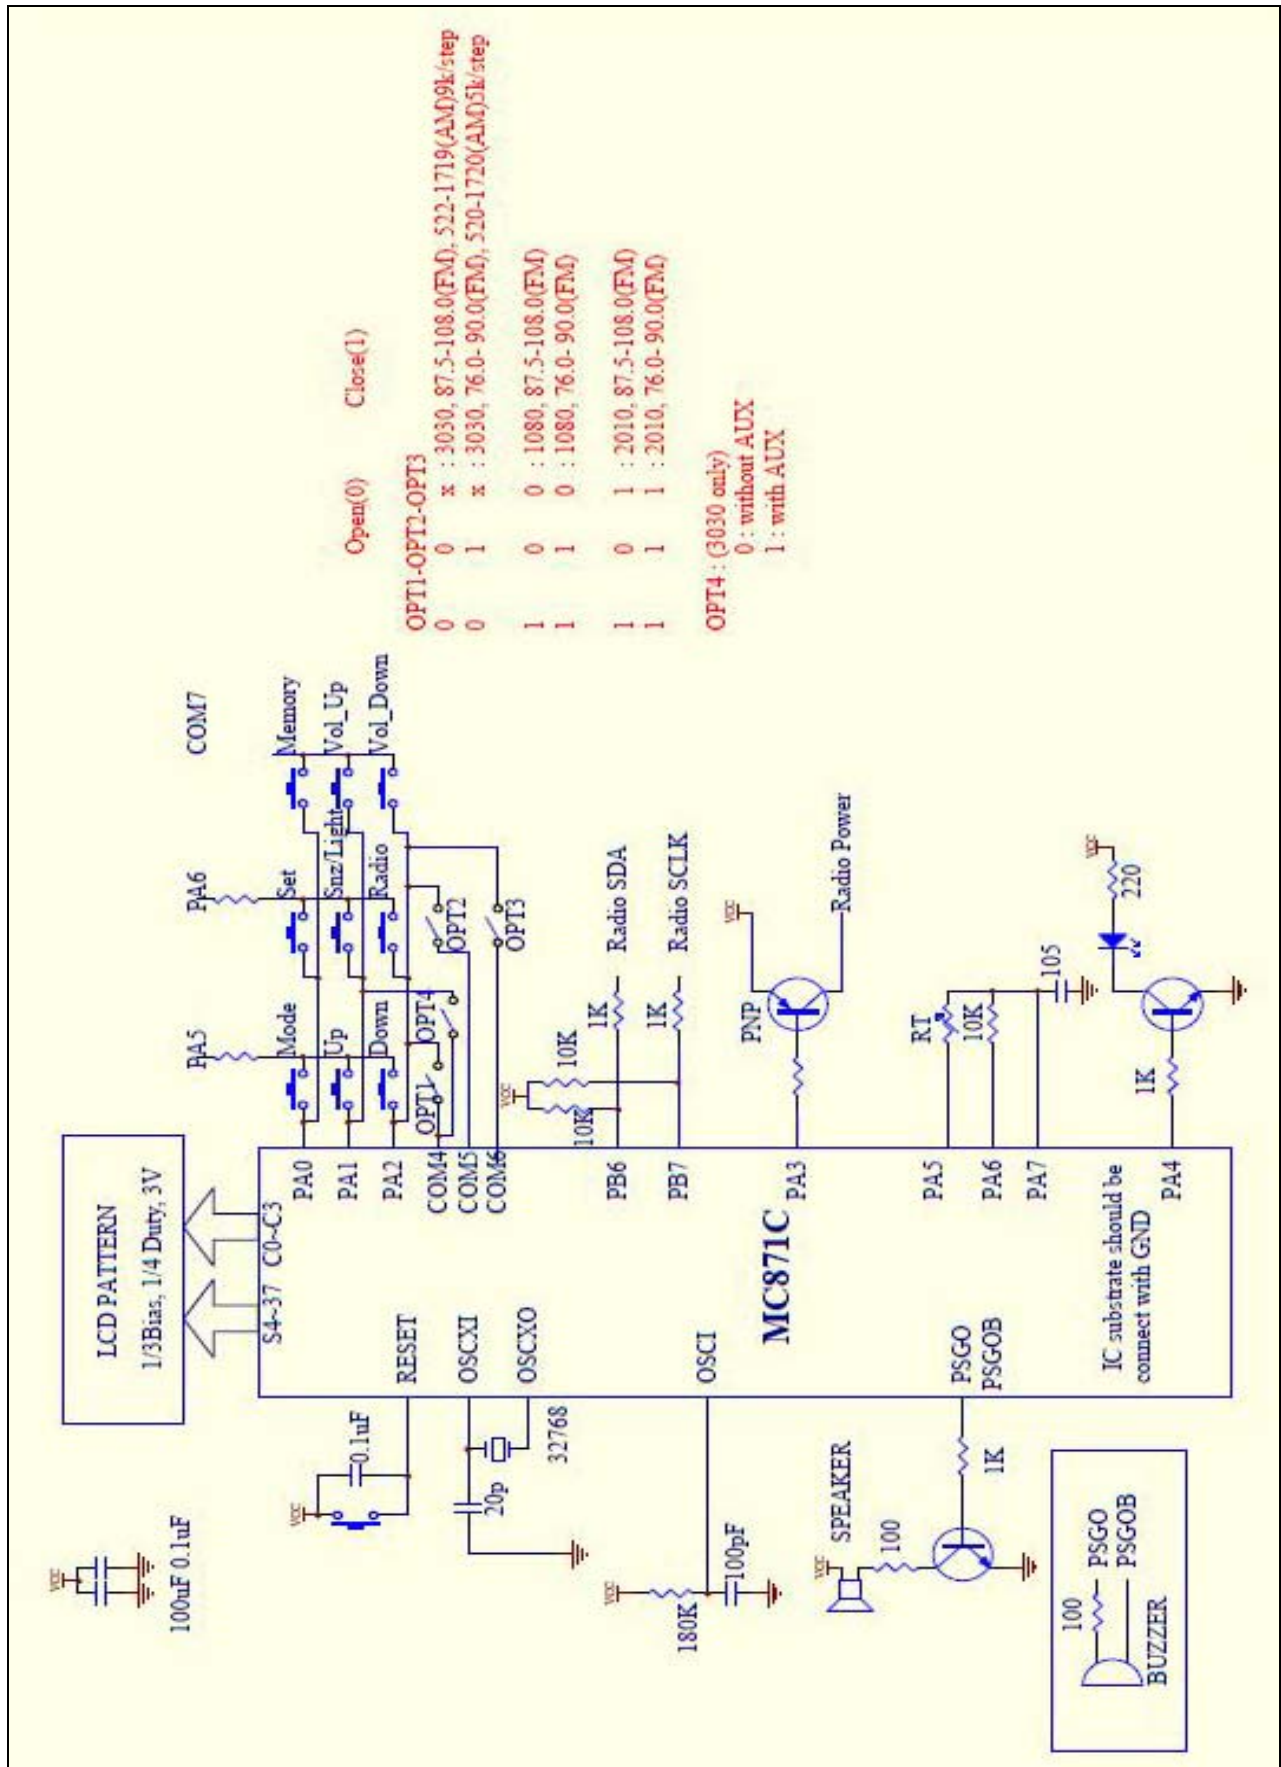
Open(0) Close(1)

OPT1-OPT2-OPT3
0 0 x : 3030, 87.5-108.0(FM), 522-1719(AM)9k/step
0 1 x : 3030, 76.0-90.0(FM), 520-1720(AM)5k/step

1 0 0 : 1080, 87.5-108.0(FM)
1 1 0 : 1080, 76.0-90.0(FM)

1 0 1 : 2010, 87.5-108.0(FM)
1 1 1 : 2010, 76.0-90.0(FM)

OPT4 : (3030 only)
0 : without AUX
1 : with AUX

COM7
PA6
PA5
Mode
Up
Down
Set
Snz/Light
Radio
Memory
Vol_Up
Vol_Down
OPT1
OPT2
OPT3
OPT4
Radio SDA
Radio SCLK
Radio Power
10K
1K
1K
10K
VCC
PNP
RT
10K
105
VCC
220
1K

LCD PATTERN
1/3Bias, 1/4 Duty, 3V

S4~37 C0~C3
PA0
PA1
PA2
COM4
COM5
COM6
PB6
PB7
PA3
PA5
PA6
PA7
PA4
MC871C
RESET
OSCXI
OSCXO
OSCI
PSGO
PSGOB
IC substrate should be connect with GND

VCC
0.1uF
20p
32768
VCC
180K
100pF
SPEAKER
VCC
100
1K
VCC
100uF 0.1uF

100
PSGO
PSGOB
BUZZER